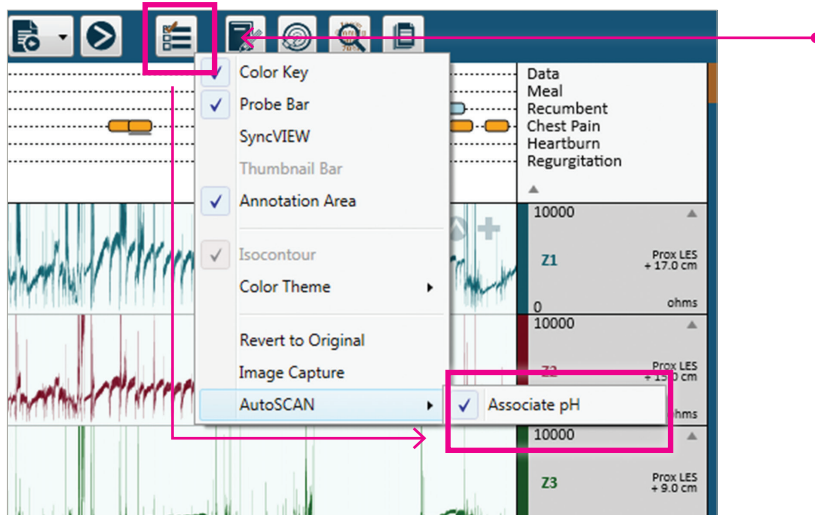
Color Key
Probe Bar
SyncVIEW
Thumbnail Bar
Annotation Area
Isocontour
Color Theme
Revert to Original
Image Capture
AutoSCAN
Associate pH

Data
Meal
Recumbent
Chest Pain
Heartburn
Regurgitation

10000
Z1
Prox LES
+ 17.0 cm
0
ohms

10000
Z2
Prox LES
+ 13.0 cm
ohms

10000
Z3
Prox LES
+ 9.0 cm